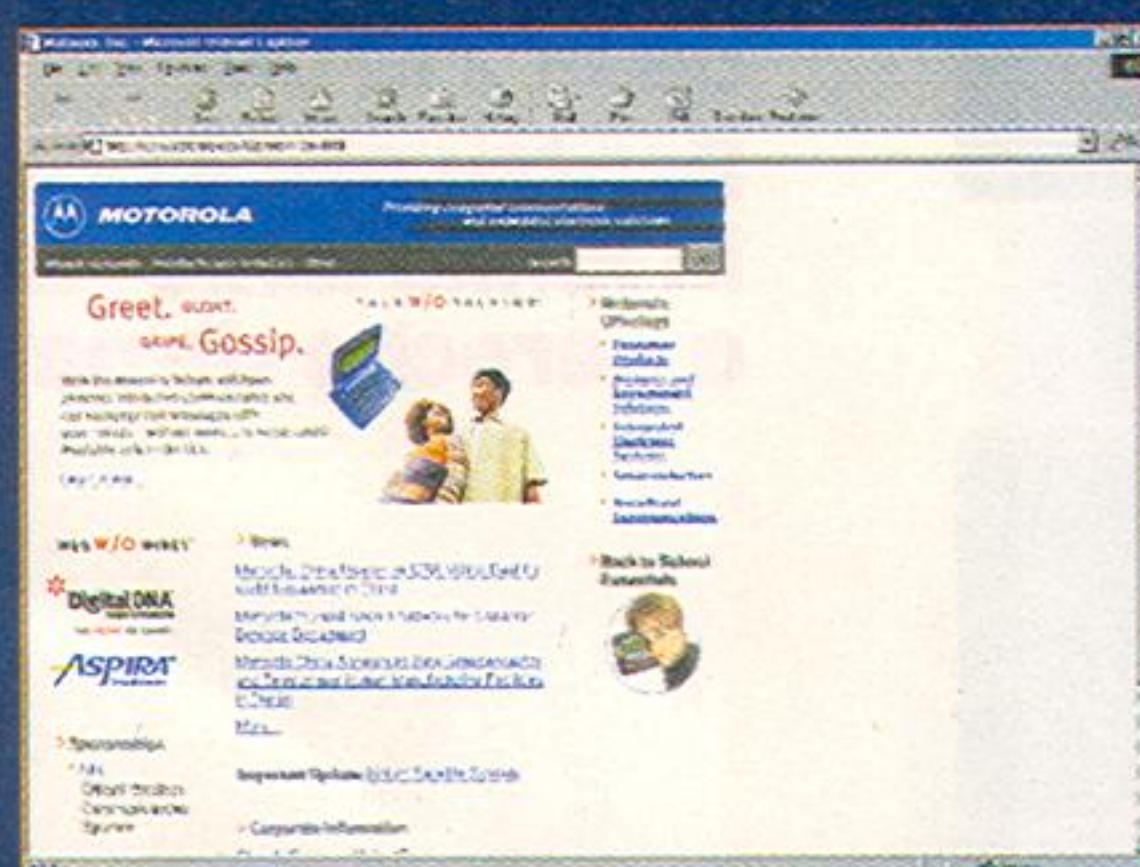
MOTOROLA

Greet. GLOAT. GRIPE. Gossip.

TALK W/O TALKING

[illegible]

WEB W/O WIRES

DigitalDNA

ASPIRA

> News

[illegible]

More...

> Sponsorships

> Corporate Information

> Motorola Offerings

> Back to School Essentials